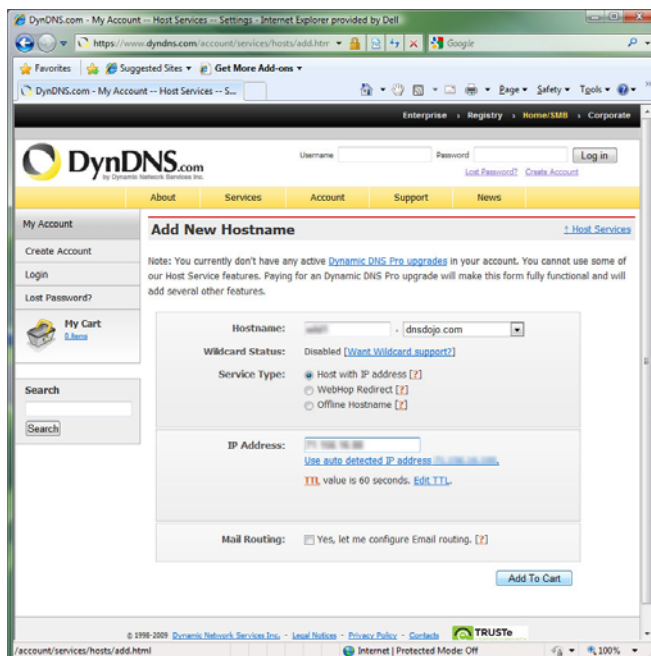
DynDNS.com - My Account -- Host Services -- Settings - Internet Explorer provided by Dell

https://www.dyndns.com/account/services/hosts/add.htm

Google

Favorites | Suggested Sites ▾ | Get More Add-ons ▾

DynDNS.com - My Account -- Host Services -- S...

Page ▾ Safety ▾ Tools ▾

Enterprise › Registry › Home/SMB › Corporate

DynDNS.com by Dynamic Network Services Inc.

Username Password Log in

Lost Password? Create Account

About | Services | Account | Support | News

My Account

Create Account

Login

Lost Password?

My Cart
0 items

Search

Search

Add New Hostname

↑ Host Services

Note: You currently don't have any active Dynamic DNS Pro upgrades in your account. You cannot use some of our Host Service features. Paying for an Dynamic DNS Pro upgrade will make this form fully functional and will add several other features.

Hostname: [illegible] . dnsdojo.com

Wildcard Status: Disabled [Want Wildcard support?]

Service Type: Host with IP address [?]
WebHop Redirect [?]
Offline Hostname [?]

IP Address: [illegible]
Use auto detected IP address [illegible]

TTL value is 60 seconds. Edit TTL.

Mail Routing: Yes, let me configure Email routing. [?]

Add To Cart

© 1998-2009 Dynamic Network Services Inc. - Legal Notices - Privacy Policy - Contacts TRUSTe

/account/services/hosts/add.html

Internet | Protected Mode: Off

100%